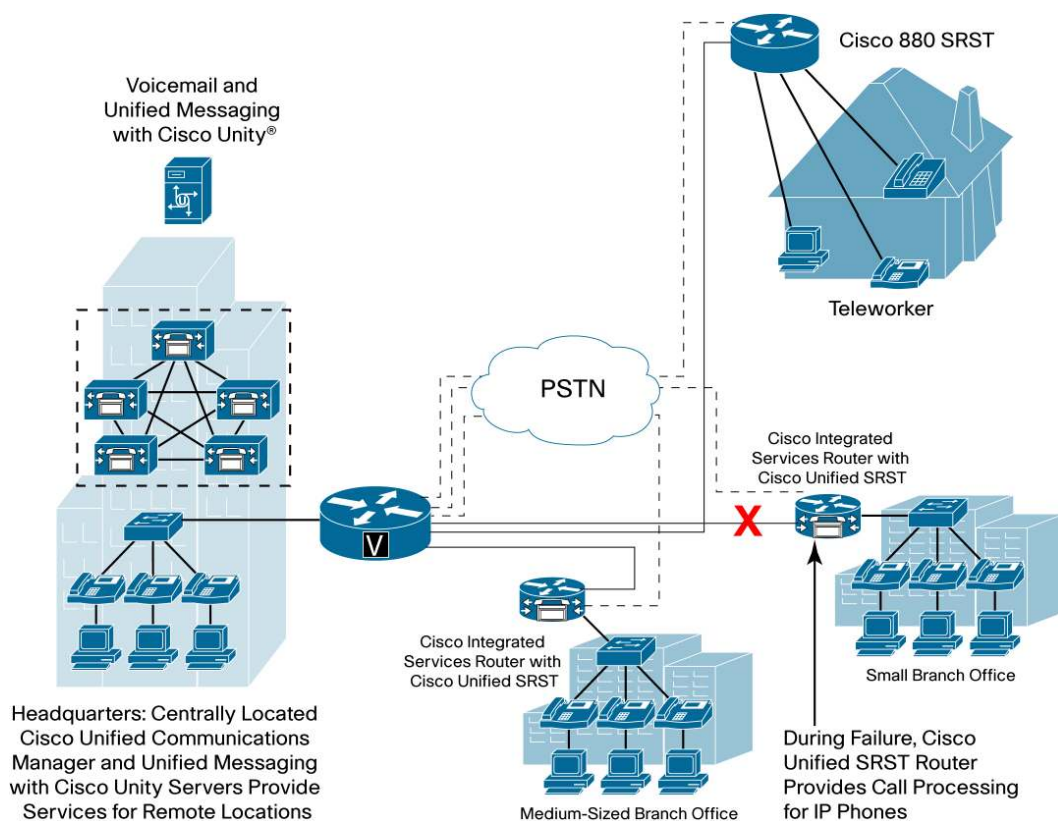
Cisco 880 SRST

Voicemail and Unified Messaging with Cisco Unity®

Teleworker

PSTN

Cisco Integrated Services Router with Cisco Unified SRST

V

X

Cisco Integrated Services Router with Cisco Unified SRST

Small Branch Office

Headquarters: Centrally Located Cisco Unified Communications Manager and Unified Messaging with Cisco Unity Servers Provide Services for Remote Locations

Medium-Sized Branch Office

During Failure, Cisco Unified SRST Router Provides Call Processing for IP Phones